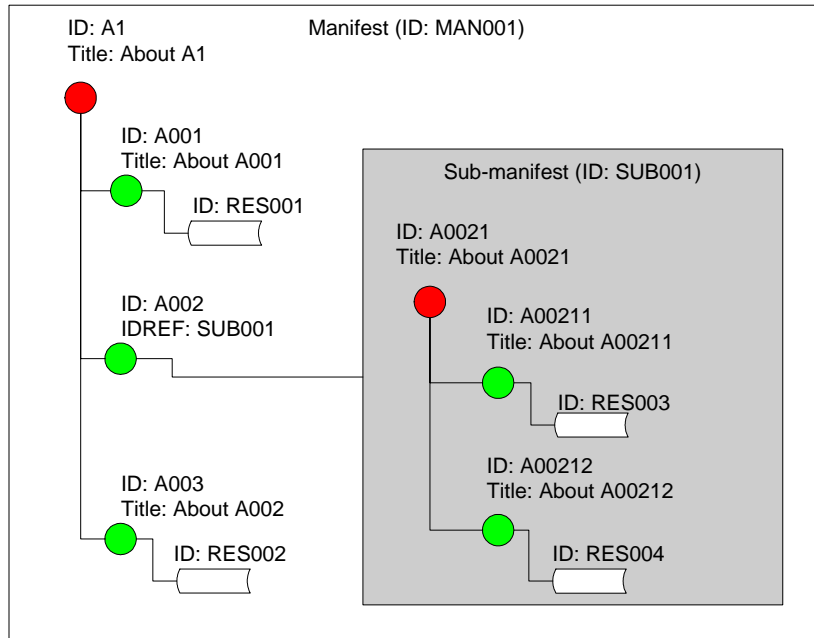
ID: A1
Title: About A1

Manifest (ID: MAN001)

ID: A001
Title: About A001

ID: RES001

ID: A002
IDREF: SUB001

ID: A003
Title: About A002

ID: RES002

Sub-manifest (ID: SUB001)

ID: A0021
Title: About A0021

ID: A00211
Title: About A00211

ID: RES003

ID: A00212
Title: About A00212

ID: RES004